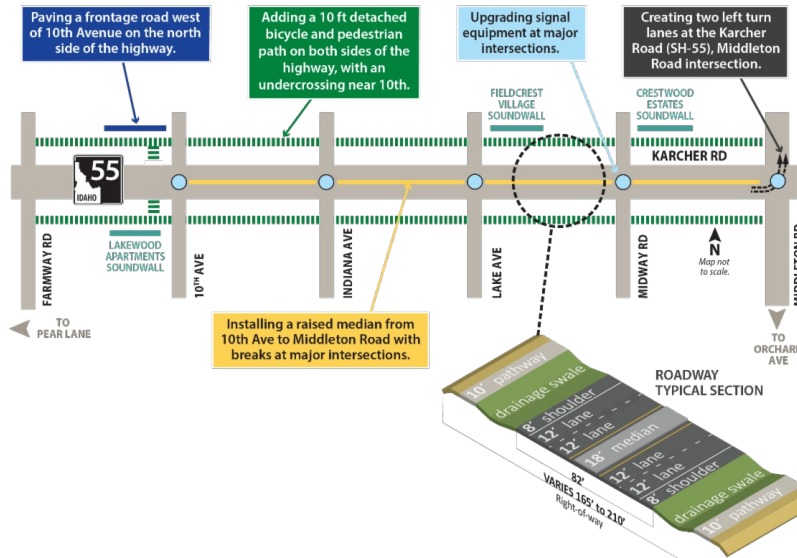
Paving a frontage road west of 10th Avenue on the north side of the highway.

Adding a 10 ft detached bicycle and pedestrian path on both sides of the highway, with an undercrossing near 10th.

Upgrading signal equipment at major intersections.

Creating two left turn lanes at the Karcher Road (SH-55), Middleton Road intersection.

FIELDCREST VILLAGE SOUNDWALL

CRESTWOOD ESTATES SOUNDWALL

KARCHER RD

55
IDAHO

LAKEWOOD APARTMENTS SOUNDWALL

FARMWAY RD

$10^{TH}$ AVE

INDIANA AVE

LAKE AVE

MIDWAY RD

N

Map not to scale.

MIDDLETON RD

TO PEAR LANE

TO ORCHARD AVE

Installing a raised median from 10th Ave to Middleton Road with breaks at major intersections.

ROADWAY TYPICAL SECTION

10' pathway

drainage swale

8' shoulder

12' lane

12' lane

18' median

12' lane

12' lane

8' shoulder

drainage swale

10' pathway

82'

VARIES 165' to 210'

Right-of-way